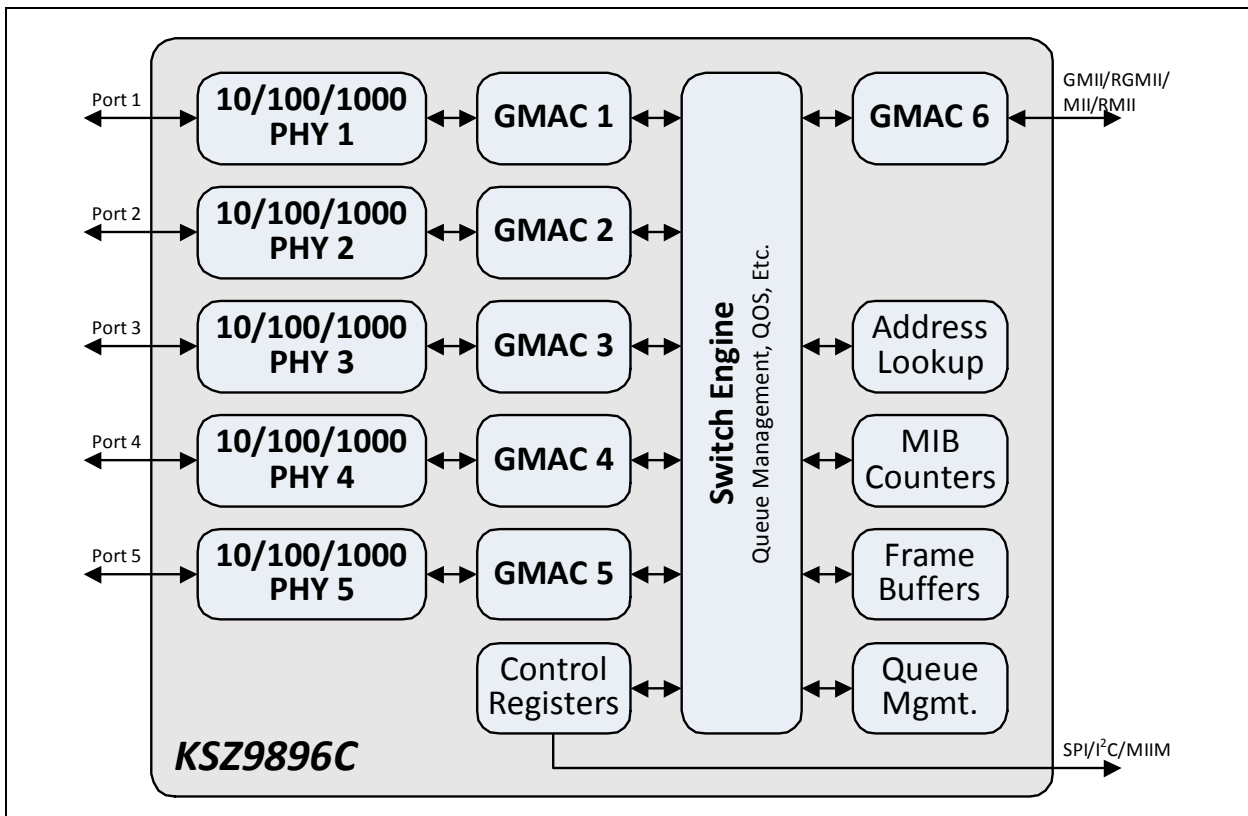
Port 1
10/100/1000 PHY 1
GMAC 1
Port 2
10/100/1000 PHY 2
GMAC 2
Port 3
10/100/1000 PHY 3
GMAC 3
Port 4
10/100/1000 PHY 4
GMAC 4
Port 5
10/100/1000 PHY 5
GMAC 5
Control Registers
Switch Engine
Queue Management, QOS, Etc.
GMAC 6
GMII/RGMII/ MII/RMII
Address Lookup
MIB Counters
Frame Buffers
Queue Mgmt.
KSZ9896C
SPI/I$^2$C/MIIM